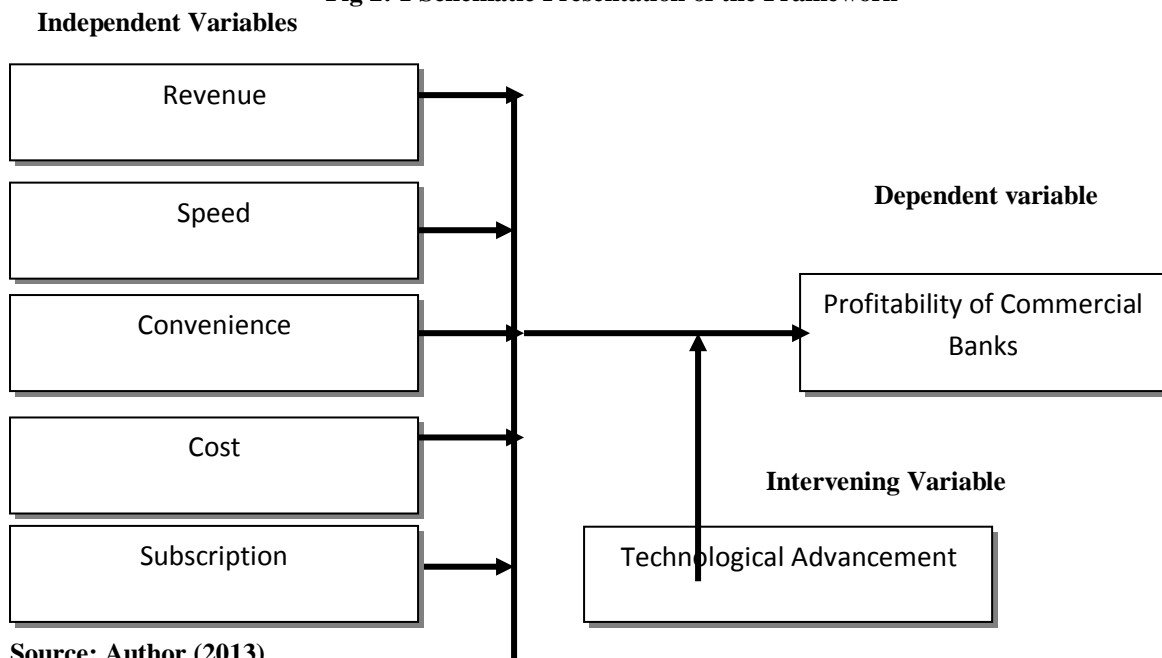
Fig 2. 1 Schematic Presentation of the Framework

Independent Variables

Revenue

Speed

Convenience

Cost

Subscription

Dependent variable

Profitability of Commercial Banks

Intervening Variable

Technological Advancement

Source: Author (2013)